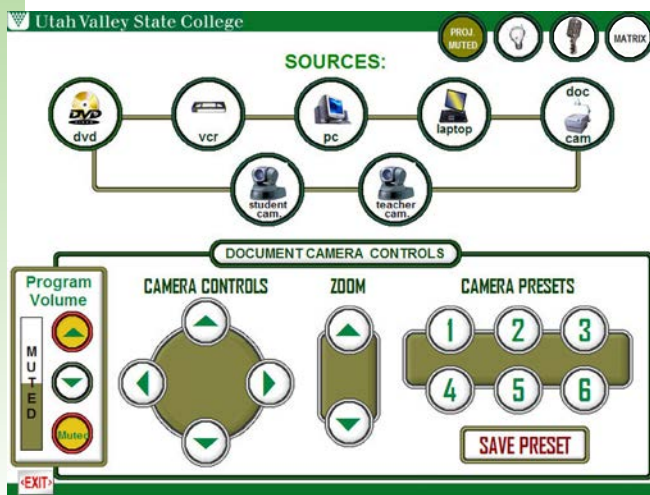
Utah Valley State College

PROJ. MUTED

MATRIX

SOURCES:

DVD dvd

vcr

pc

laptop

doc cam

student cam.

teacher cam.

DOCUMENT CAMERA CONTROLS

Program Volume

MUTED

Muted

CAMERA CONTROLS

ZOOM

CAMERA PRESETS

1 2 3

4 5 6

SAVE PRESET

EXIT